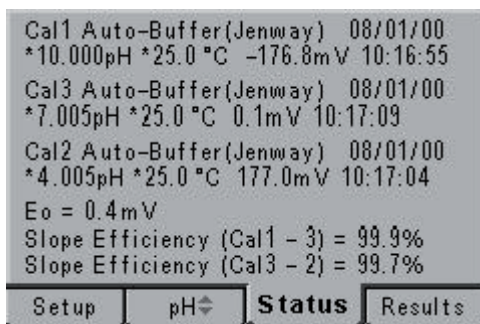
Cal1 Auto-Buffer(Jenway) 08/01/00
*10.000pH *25.0 °C –176.8mV 10:16:55

Cal3 Auto-Buffer(Jenway) 08/01/00
*7.005pH *25.0 °C 0.1mV 10:17:09

Cal2 Auto-Buffer(Jenway) 08/01/00
*4.005pH *25.0 °C 177.0mV 10:17:04

Eo = 0.4mV
Slope Efficiency (Cal1 – 3) = 99.9%
Slope Efficiency (Cal3 – 2) = 99.7%

Setup | pH⇕ | Status | Results